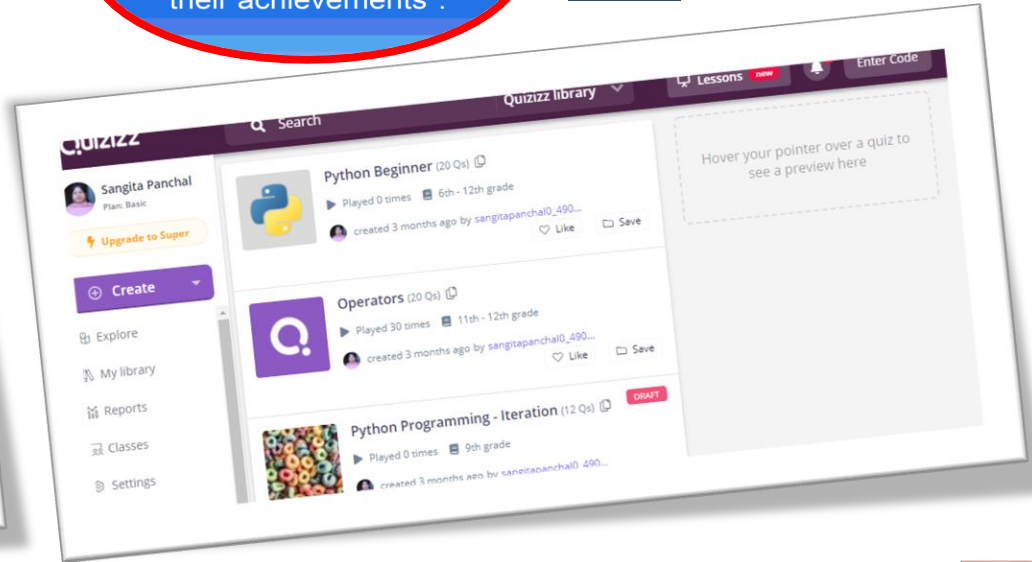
their achievements".

Quizizz
Search
Quizizz library
Lessons new
Enter Code

Sangita Panchal
Plan: Basic
Upgrade to Super
Create
Explore
My library
Reports
Classes
Settings

Python Beginner (20 Qs)
Played 0 times 6th - 12th grade
created 3 months ago by sangitapanchal0_490...
Like
Save

Operators (20 Qs)
Played 30 times 11th - 12th grade
created 3 months ago by sangitapanchal0_490...
Like
Save

Python Programming - Iteration (12 Qs)
DRAFT
Played 0 times 9th grade
created 3 months ago by sangitapanchal0_490...

Hover your pointer over a quiz to see a preview here